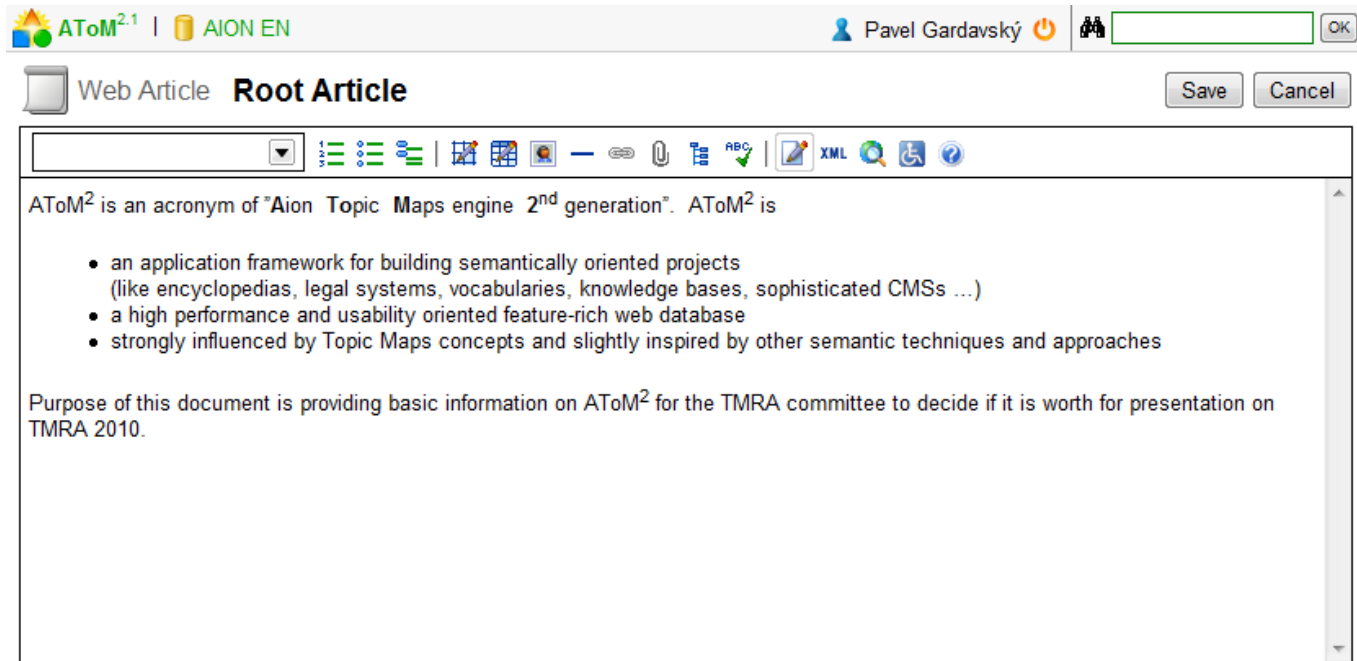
AToM$^{2.1}$ | AION EN

Pavel Gardavský

OK

Web Article Root Article

Save Cancel

XML

AToM$^2$ is an acronym of "Aion Topic Maps engine 2$^{nd}$ generation". AToM$^2$ is

- an application framework for building semantically oriented projects (like encyclopedias, legal systems, vocabularies, knowledge bases, sophisticated CMSs ...)
- a high performance and usability oriented feature-rich web database
- strongly influenced by Topic Maps concepts and slightly inspired by other semantic techniques and approaches

Purpose of this document is providing basic information on AToM$^2$ for the TMRA committee to decide if it is worth for presentation on TMRA 2010.